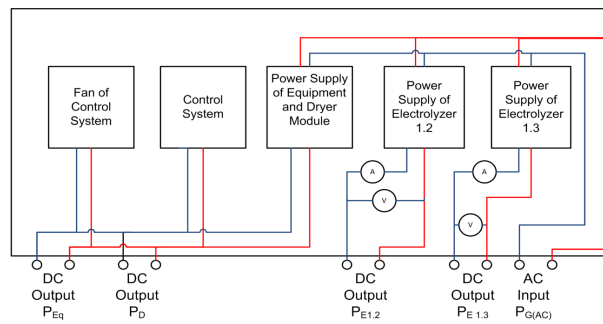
Fan of Control System

Control System

Power Supply of Equipment and Dryer Module

Power Supply of Electrolyzer 1.2

Power Supply of Electrolyzer 1.3

A

V

A

V

DC Output $P_{Eq}$

DC Output $P_D$

DC Output $P_{E1.2}$

DC Output $P_{E\,1.3}$

AC Input $P_{G(AC)}$